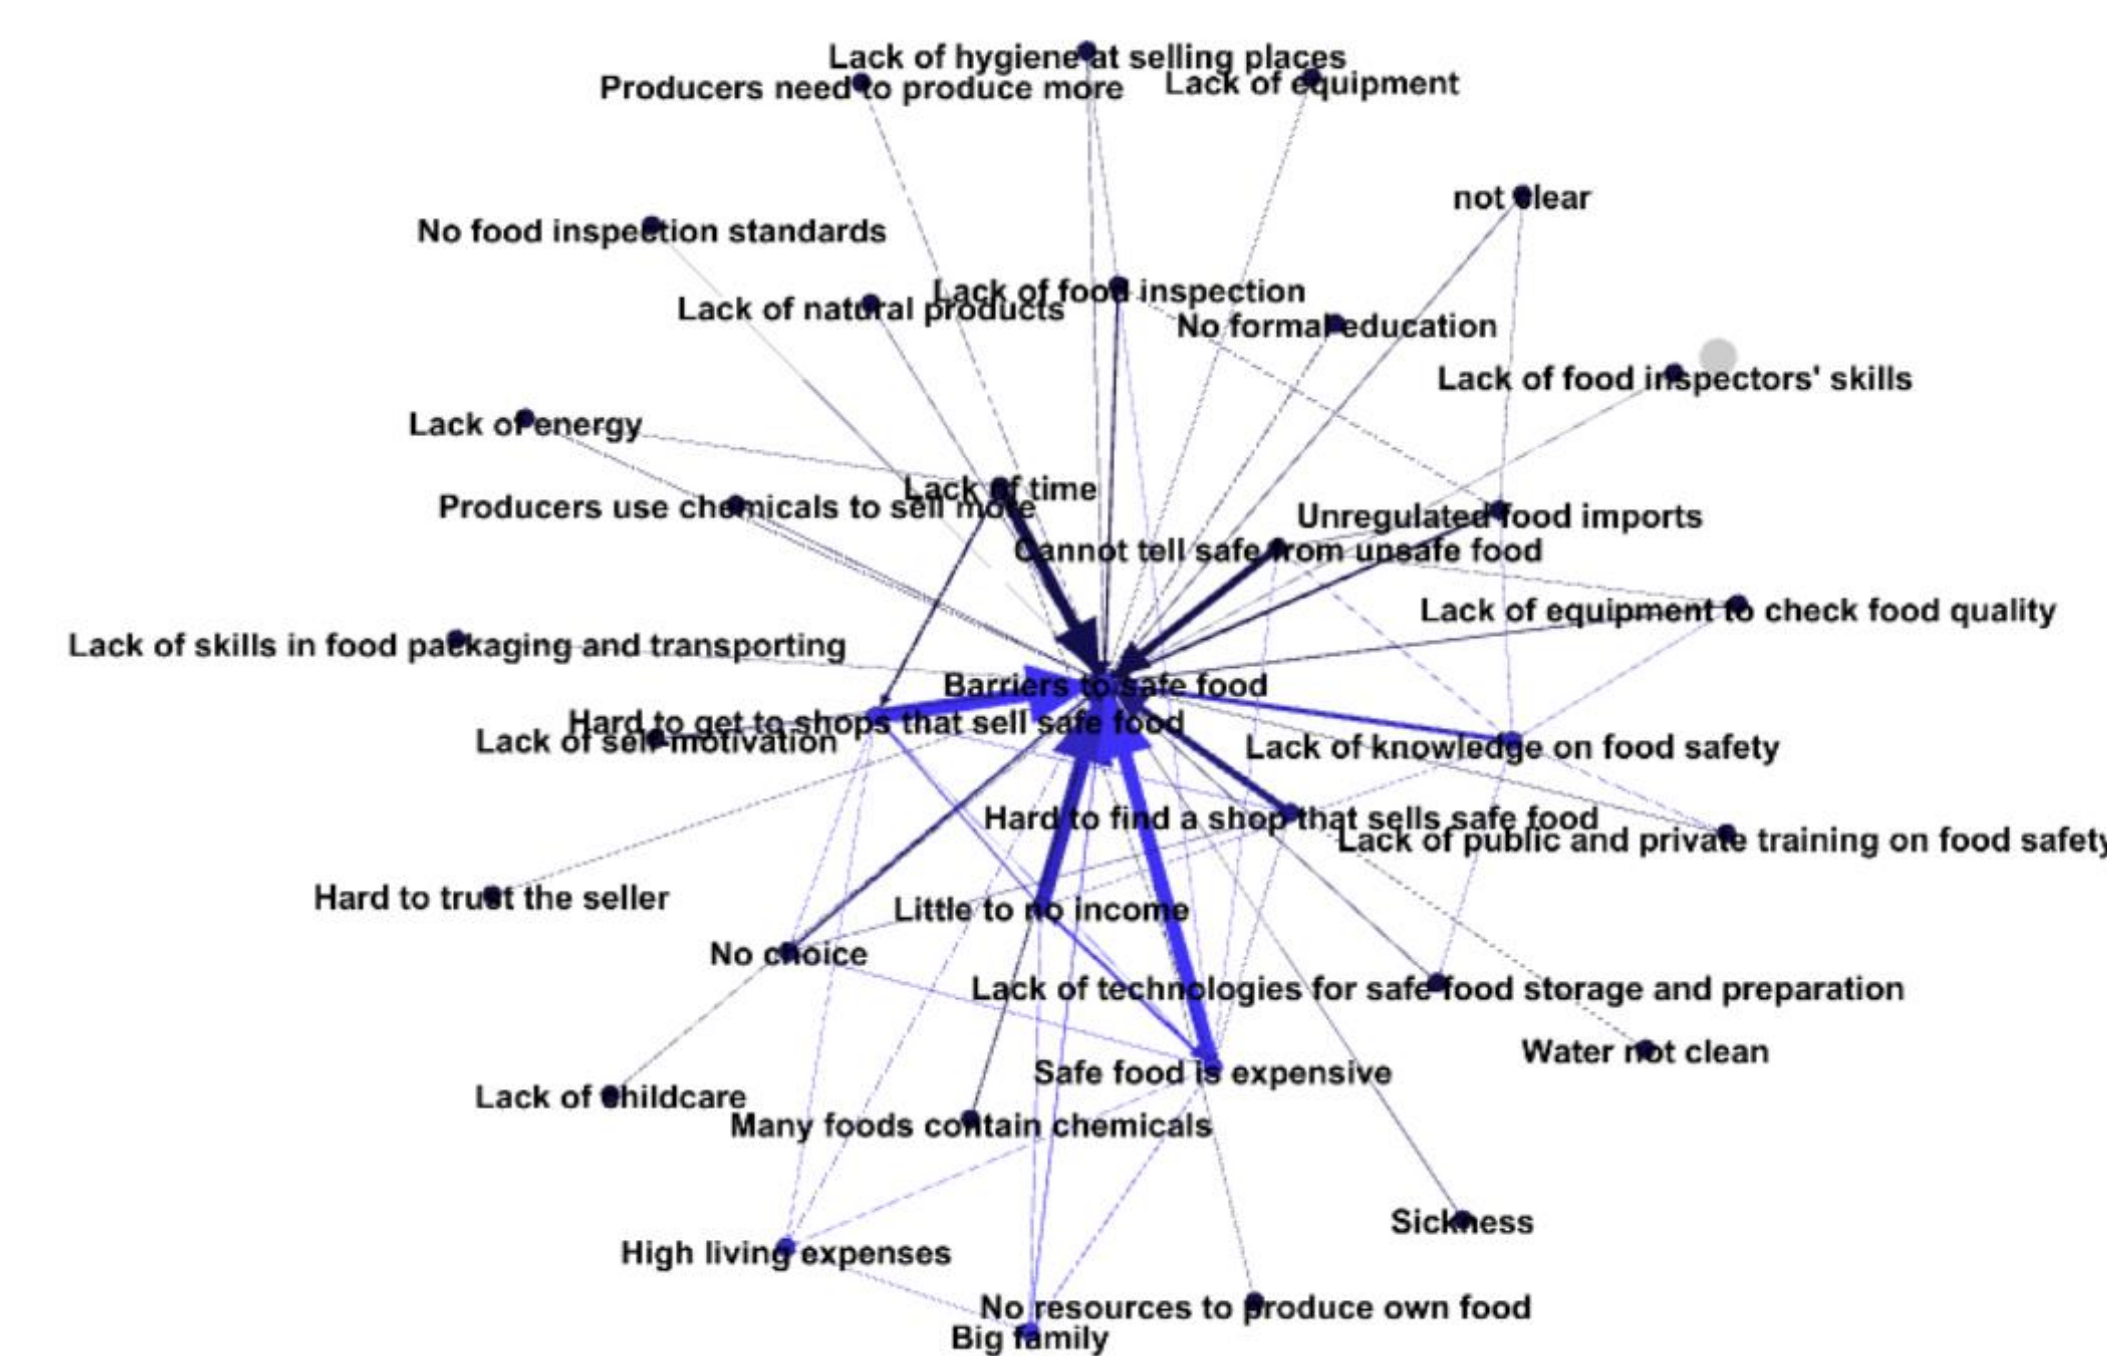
Lack of hygiene at selling places
Producers need to produce more
Lack of equipment
not clear
No food inspection standards
Lack of food inspection
Lack of natural products
No formal education
Lack of food inspectors' skills
Lack of energy
Lack of time
Producers use chemicals to sell more
Unregulated food imports
Cannot tell safe from unsafe food
Lack of equipment to check food quality
Lack of skills in food packaging and transporting
Barriers to safe food
Hard to get to shops that sell safe food
Lack of self-motivation
Lack of knowledge on food safety
Hard to find a shop that sells safe food
Lack of public and private training on food safety
Hard to trust the seller
Little to no income
No choice
Lack of technologies for safe food storage and preparation
Water not clean
Safe food is expensive
Lack of childcare
Many foods contain chemicals
Sickness
High living expenses
No resources to produce own food
Big family